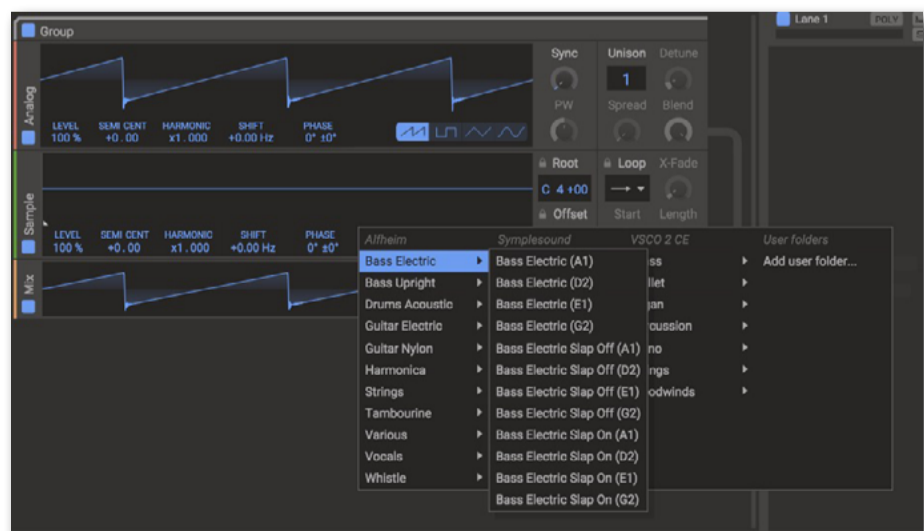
Group

Lane 1 POLY

Analog

LEVEL 100 %
SEMI CENT +0.00
HARMONIC x1.000
SHIFT +0.00 Hz
PHASE 0° ±0°

Sync
PW
Unison 1
Detune
Spread
Blend

Sample

Root
C 4 +00
Loop
X-Fade
Offset
Start
Length

LEVEL 100 %
SEMI CENT +0.00
HARMONIC x1.000
SHIFT +0.00 Hz
PHASE 0° ±0°

Mix

Alfheim
Symplesound
VSCO 2 CE
User folders

Bass Electric
Bass Upright
Drums Acoustic
Guitar Electric
Guitar Nylon
Harmonica
Strings
Tambourine
Various
Vocals
Whistle

Bass Electric (A1)
Bass Electric (D2)
Bass Electric (E1)
Bass Electric (G2)
Bass Electric Slap Off (A1)
Bass Electric Slap Off (D2)
Bass Electric Slap Off (E1)
Bass Electric Slap Off (G2)
Bass Electric Slap On (A1)
Bass Electric Slap On (D2)
Bass Electric Slap On (E1)
Bass Electric Slap On (G2)

ss
llet
gan
cussion
no
ngs
odwinds

Add user folder...